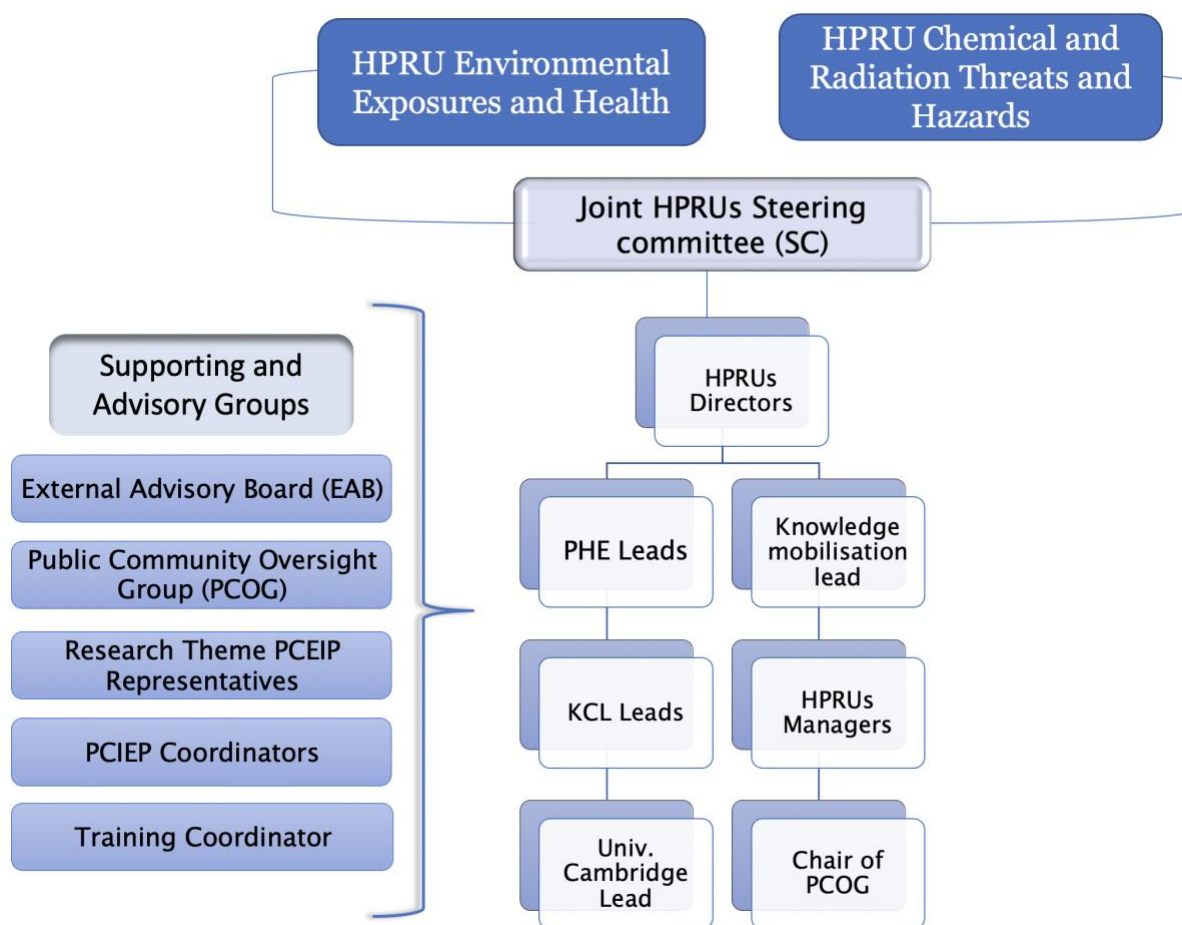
HPRU Environmental Exposures and Health

HPRU Chemical and Radiation Threats and Hazards

Joint HPRUs Steering committee (SC)

Supporting and Advisory Groups

External Advisory Board (EAB)

Public Community Oversight Group (PCOG)

Research Theme PCEIP Representatives

PCIEP Coordinators

Training Coordinator

HPRUs Directors

PHE Leads

Knowledge mobilisation lead

KCL Leads

HPRUs Managers

Univ. Cambridge Lead

Chair of PCOG